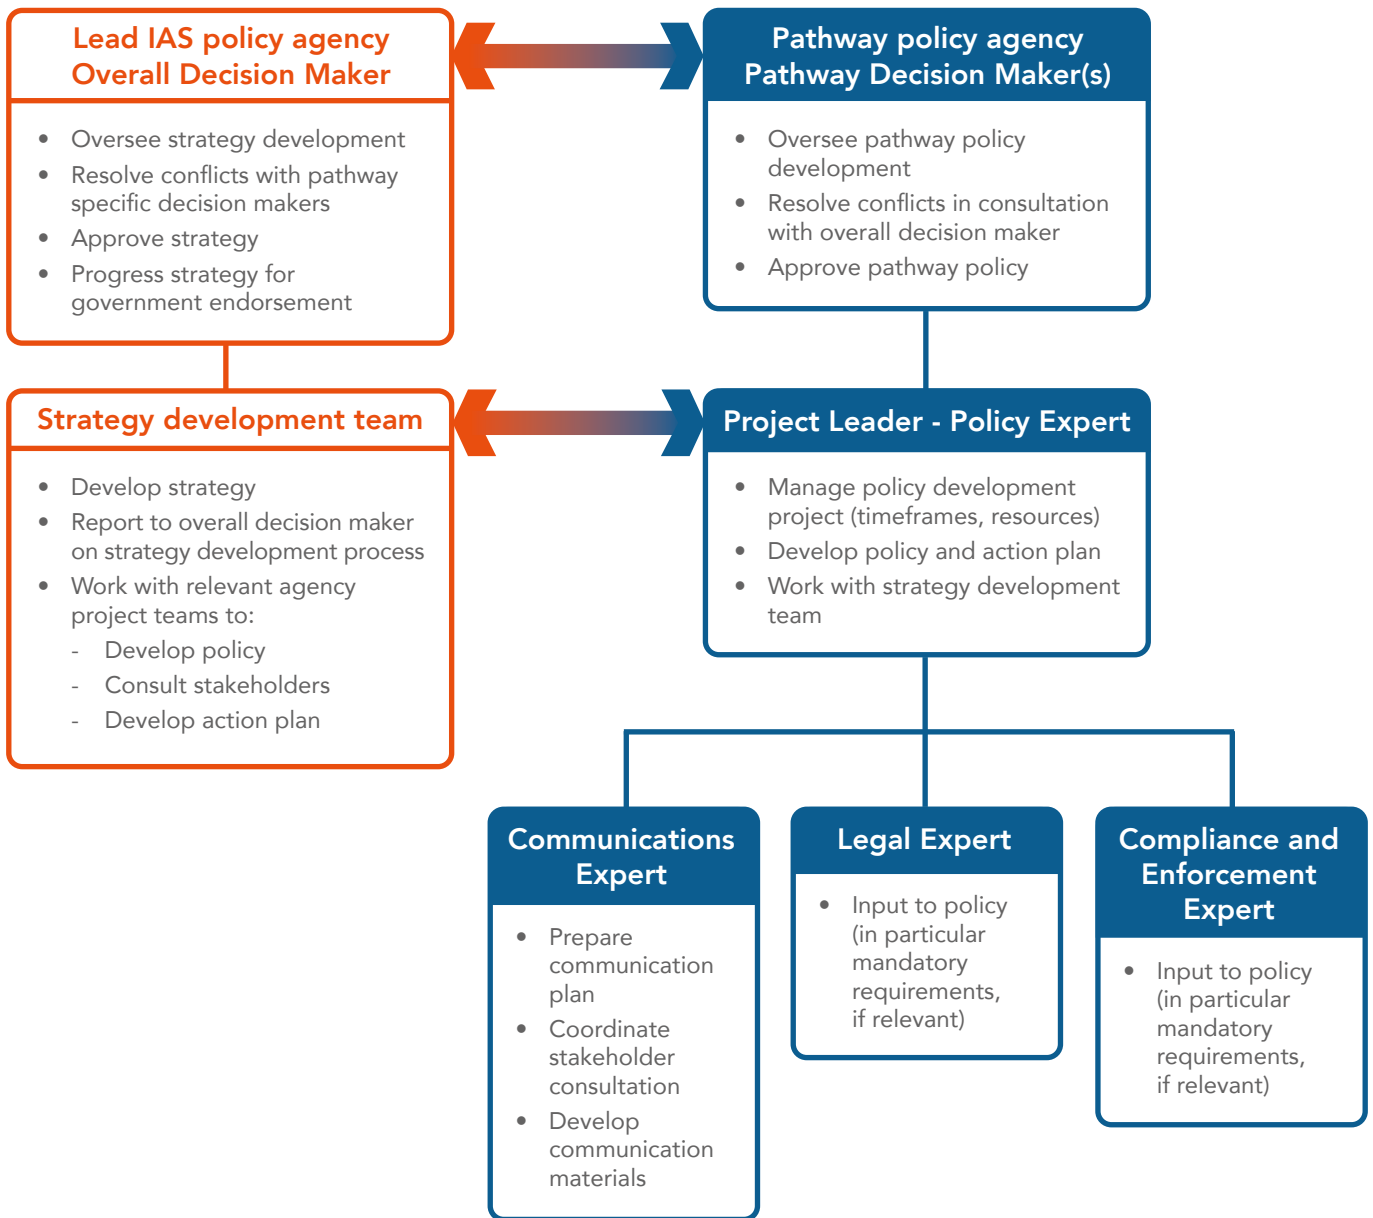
Lead IAS policy agency
Overall Decision Maker

- Oversee strategy development
- Resolve conflicts with pathway specific decision makers
- Approve strategy
- Progress strategy for government endorsement

Pathway policy agency
Pathway Decision Maker(s)

- Oversee pathway policy development
- Resolve conflicts in consultation with overall decision maker
- Approve pathway policy

Strategy development team

- Develop strategy
- Report to overall decision maker on strategy development process
- Work with relevant agency project teams to:
  - Develop policy
  - Consult stakeholders
  - Develop action plan

Project Leader - Policy Expert

- Manage policy development project (timeframes, resources)
- Develop policy and action plan
- Work with strategy development team

Communications Expert

- Prepare communication plan
- Coordinate stakeholder consultation
- Develop communication materials

Legal Expert

- Input to policy (in particular mandatory requirements, if relevant)

Compliance and Enforcement Expert

- Input to policy (in particular mandatory requirements, if relevant)